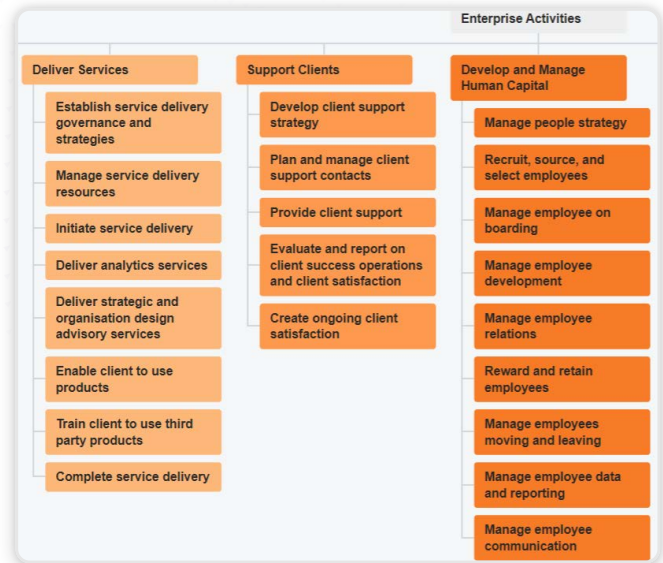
Enterprise Activities

Deliver Services

Establish service delivery governance and strategies

Manage service delivery resources

Initiate service delivery

Deliver analytics services

Deliver strategic and organisation design advisory services

Enable client to use products

Train client to use third party products

Complete service delivery

Support Clients

Develop client support strategy

Plan and manage client support contacts

Provide client support

Evaluate and report on client success operations and client satisfaction

Create ongoing client satisfaction

Develop and Manage Human Capital

Manage people strategy

Recruit, source, and select employees

Manage employee on boarding

Manage employee development

Manage employee relations

Reward and retain employees

Manage employees moving and leaving

Manage employee data and reporting

Manage employee communication